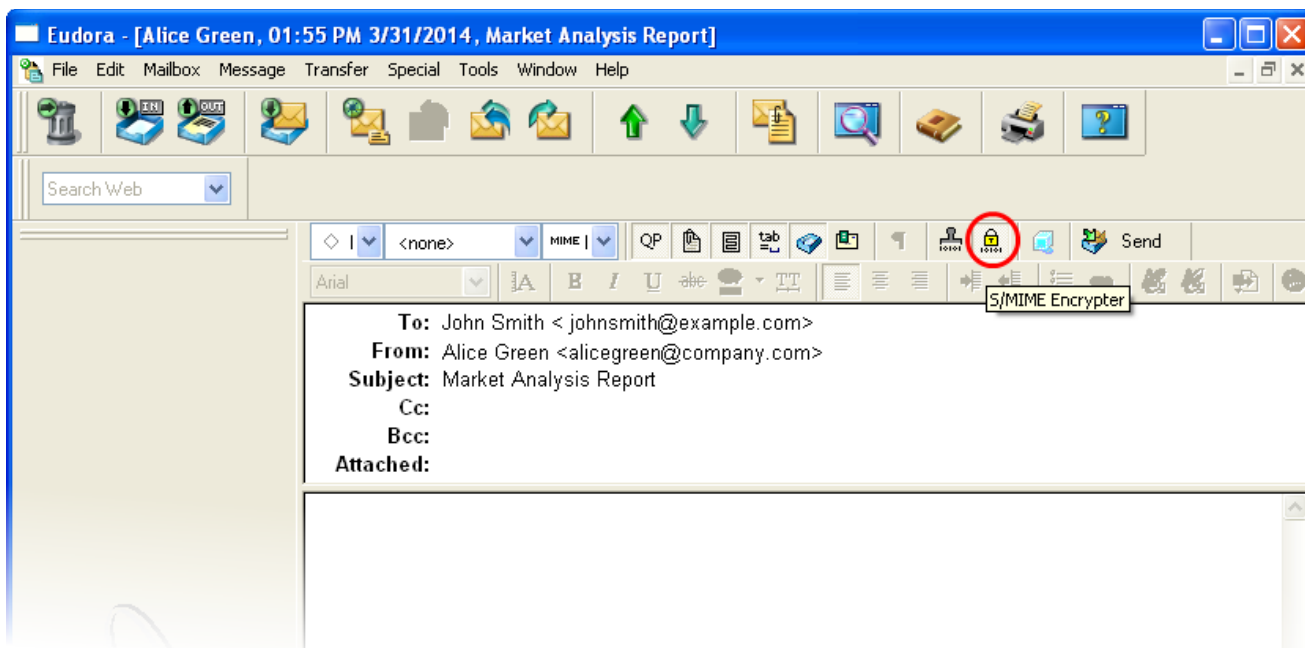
Eudora - [Alice Green, 01:55 PM 3/31/2014, Market Analysis Report]

File Edit Mailbox Message Transfer Special Tools Window Help

IN OUT

Search Web

<none> MIME QP tab Send

Arial

S/MIME Encrypter

To: John Smith < johnsmith@example.com>
From: Alice Green <alicegreen@company.com>
Subject: Market Analysis Report
Cc:
Bcc:
Attached: